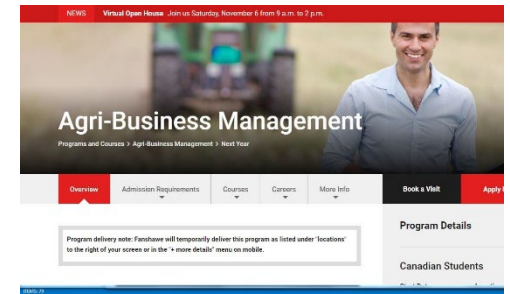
NEWS Virtual Open House Join us Saturday, November 6 from 9 a.m. to 2 p.m.

Agri-Business Management

Programs and Courses > Agri-Business Management > Next Year

Overview Admission Requirements Courses Careers More Info Book a Visit Apply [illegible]

Program delivery note: Fanshawe will temporarily deliver this program as listed under 'locations' to the right of your screen or in the "+ more details" menu on mobile.

Program Details

Canadian Students